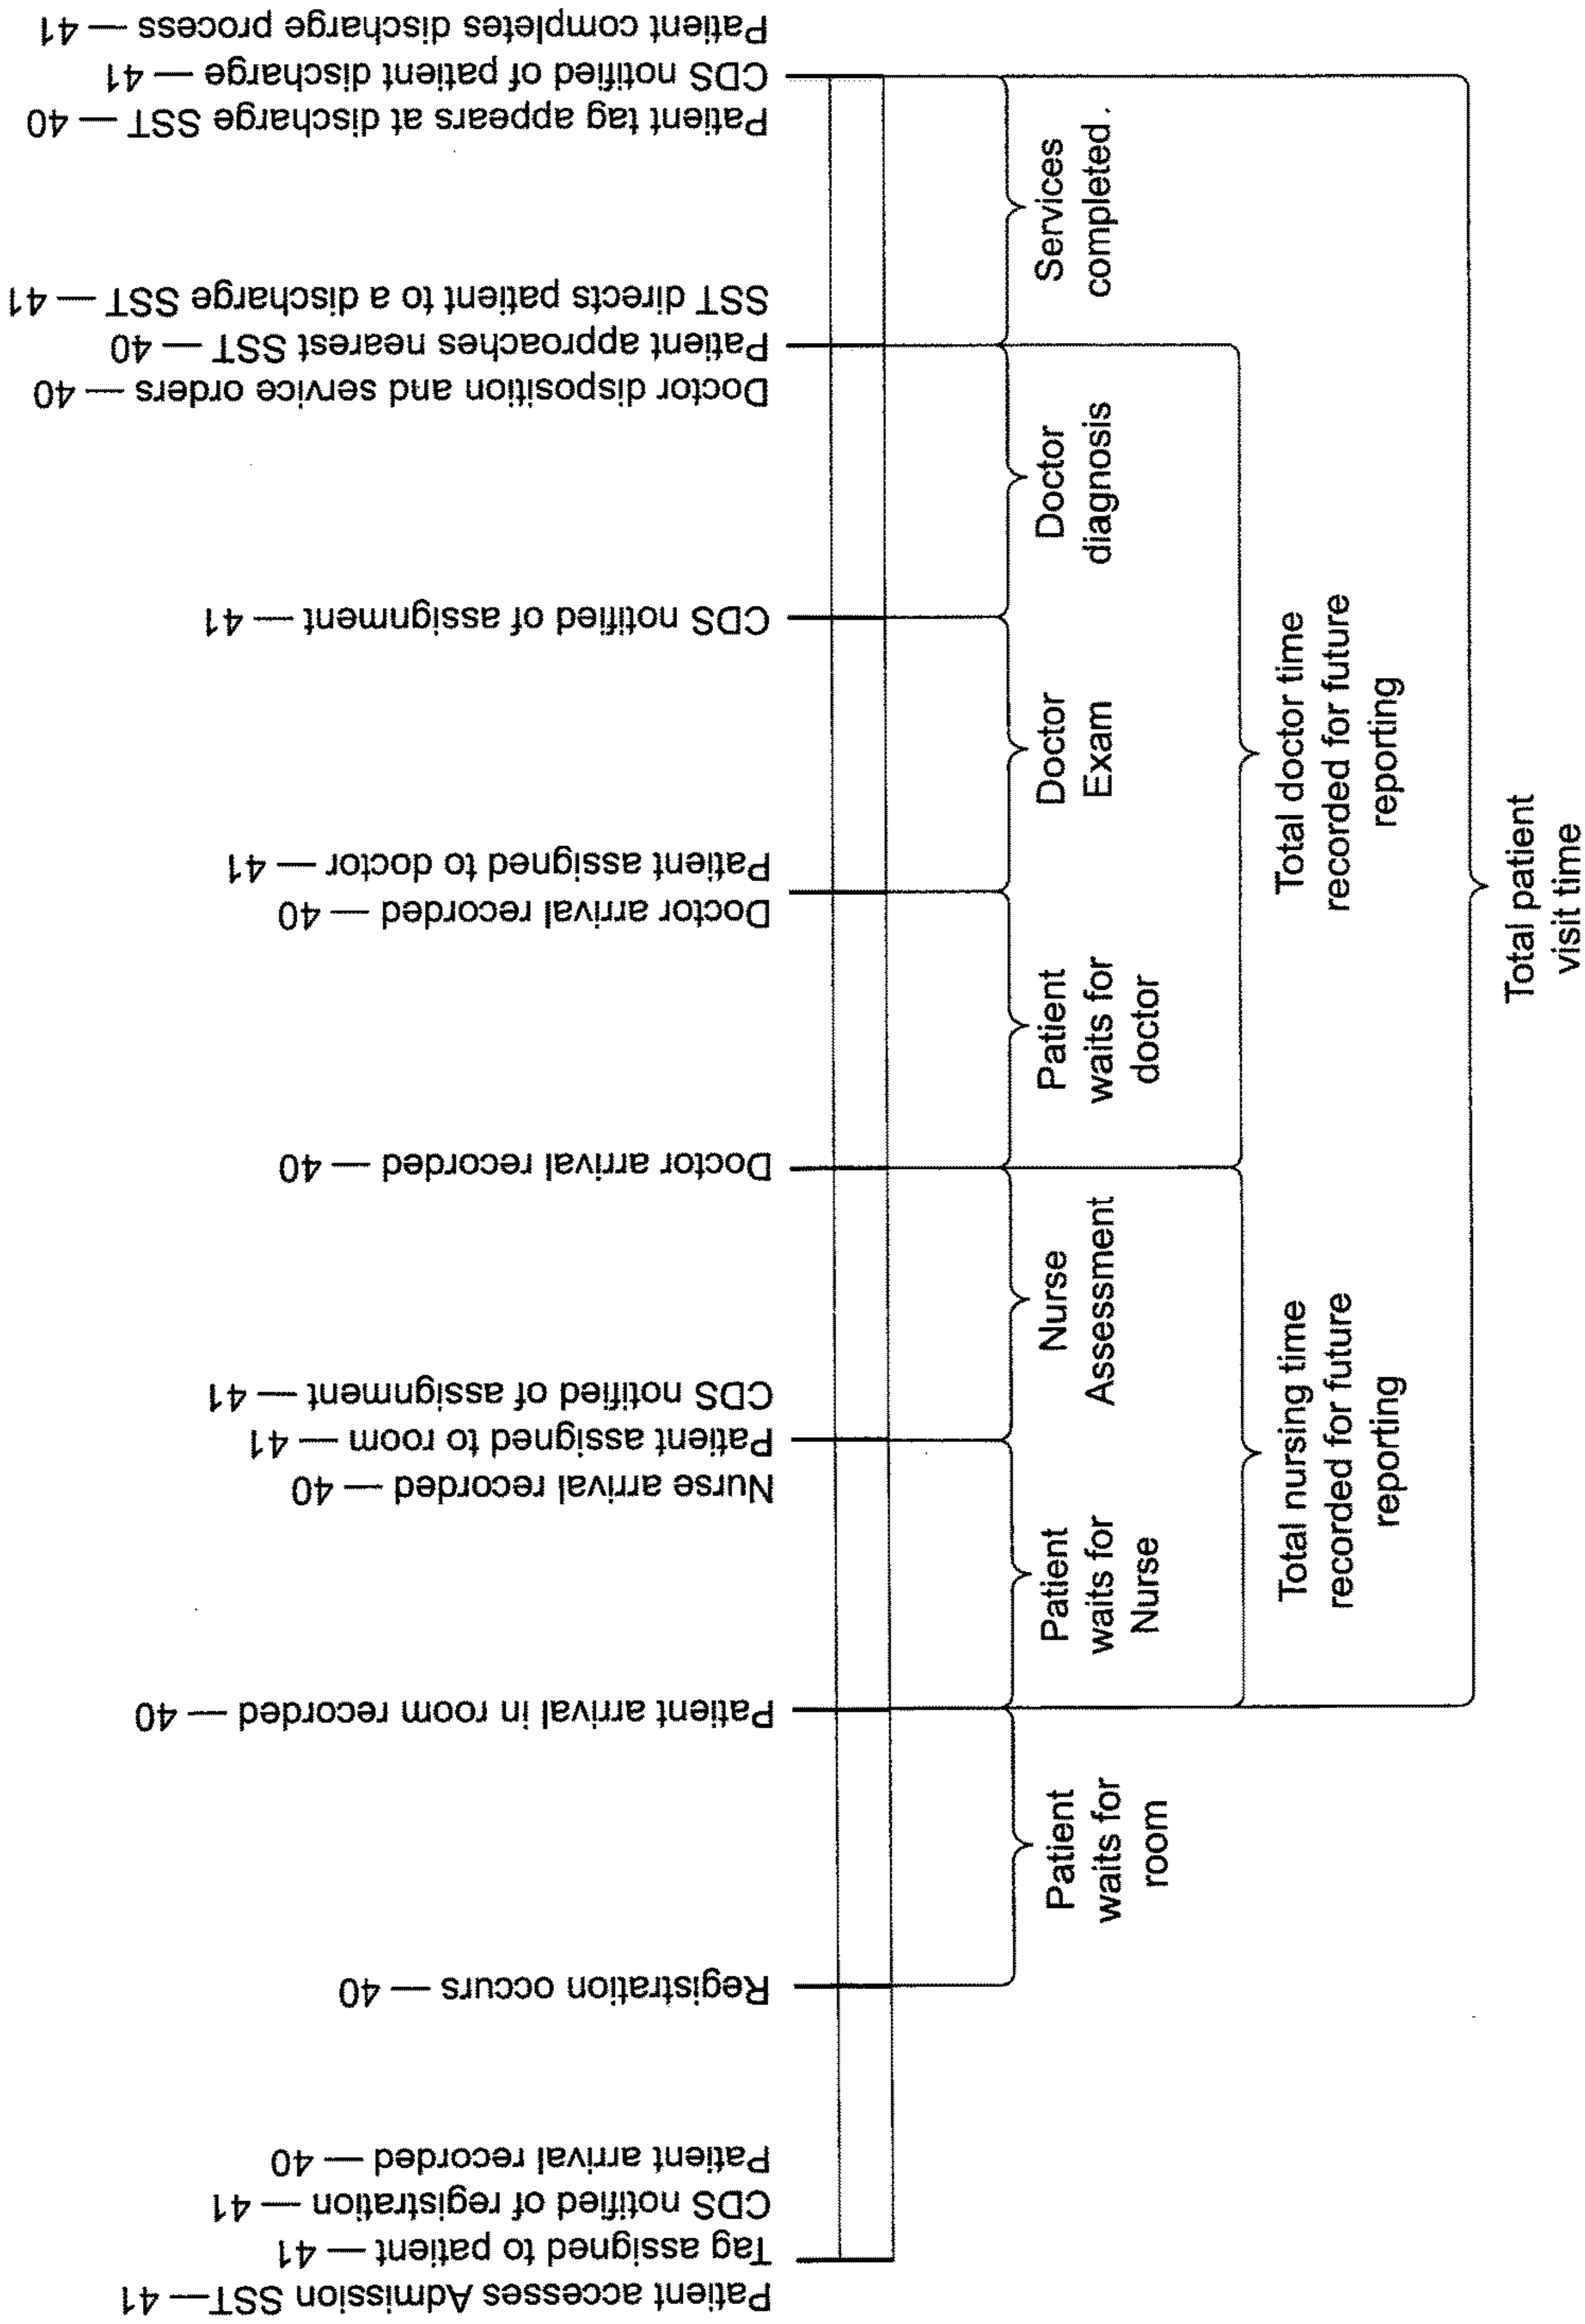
Patient accesses Admission SST— 41
Tag assigned to patient — 41
CDS notified of registration — 41
Patient arrival recorded — 40

Registration occurs — 40

Patient waits for room

Patient arrival in room recorded — 40

Patient waits for Nurse

Nurse arrival recorded — 40
Patient assigned to room — 41
CDS notified of assignment — 41

Nurse Assessment

Total nursing time recorded for future reporting

Doctor arrival recorded — 40

Patient waits for doctor

Doctor arrival recorded — 40
Patient assigned to doctor — 41

Doctor Exam

CDS notified of assignment — 41

Doctor diagnosis

Total doctor time recorded for future reporting

Doctor disposition and service orders — 40
Patient approaches nearest SST — 40
SST directs patient to a discharge SST — 41

Services completed.

Patient tag appears at discharge SST — 40
CDS notified of patient discharge — 41
Patient completes discharge process — 41

Total patient visit time